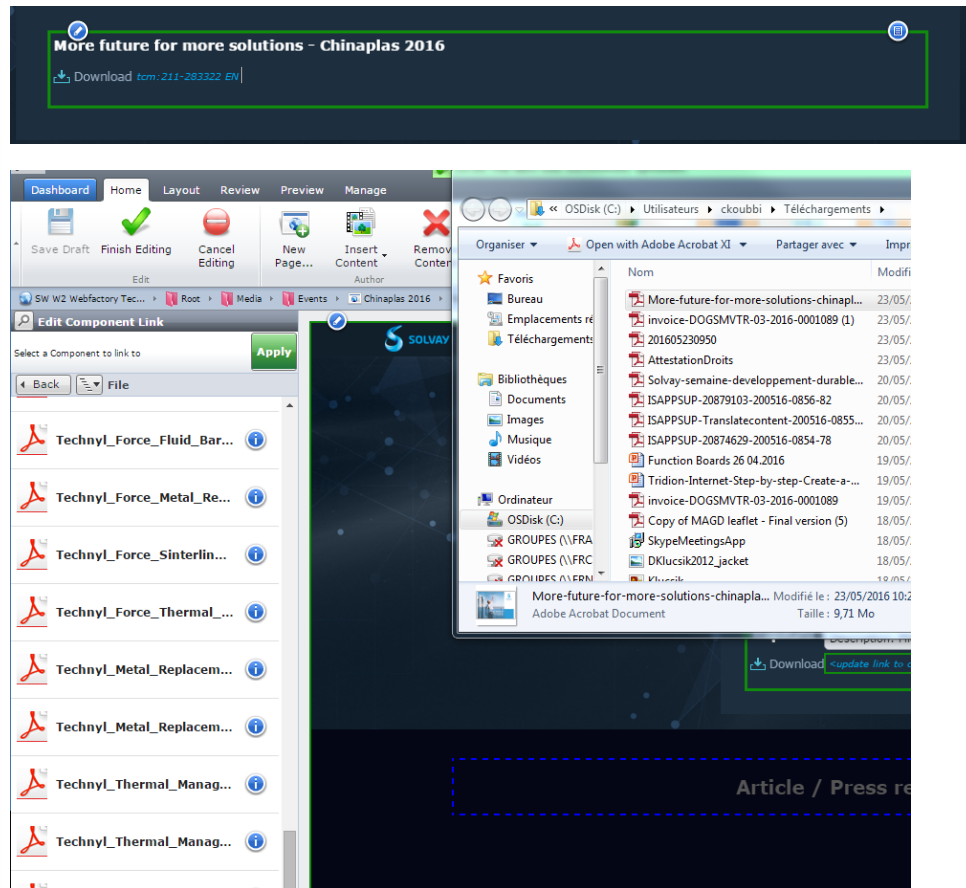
More future for more solutions - Chinaplas 2016

Download tcm:211-283322 EN

Dashboard Home Layout Review Preview Manage

Save Draft Finish Editing Cancel Editing
Edit

New Page... Insert Content Remov Conten
Author

SW W2 Webfactory Tec... Root Media Events Chinaplas 2016

Edit Component Link

Select a Component to link to

Apply

Back File

Technyl_Force_Fluid_Bar...

Technyl_Force_Metal_Re...

Technyl_Force_Sinterlin...

Technyl_Force_Thermal_...

Technyl_Metal_Replacem...

Technyl_Metal_Replacem...

Technyl_Thermal_Manag...

Technyl_Thermal_Manag...

SOLVAY

« OSDisk (C:) Utilisateurs ckoubbi Téléchargements

Organiser Open with Adobe Acrobat XI Partager avec Impr

Favoris
Bureau
Emplacements ré
Téléchargements

Bibliothèques
Documents
Images
Musique
Vidéos

Ordinateur
OSDisk (C:)
GROUPES (\\FRA
GROUPES (\\FRC
GROUPES (\\FRN

| Nom | Modifi |
|---|---|
| More-future-for-more-solutions-chinapl... | 23/05/ |
| invoice-DOGSMVTR-03-2016-0001089 (1) | 23/05/ |
| 201605230950 | 23/05/ |
| AttestationDroits | 23/05/ |
| Solvay-semaine-developpement-durable... | 20/05/ |
| ISAPPSUP-20879103-200516-0856-82 | 20/05/ |
| ISAPPSUP-Translatecontent-200516-0855... | 20/05/ |
| ISAPPSUP-20874629-200516-0854-78 | 20/05/ |
| Function Boards 26 04.2016 | 19/05/ |
| Tridion-Internet-Step-by-step-Create-a-... | 19/05/ |
| invoice-DOGSMVTR-03-2016-0001089 | 19/05/ |
| Copy of MAGD leaflet - Final version (5) | 18/05/ |
| SkypeMeetingsApp | 18/05/ |
| DKlucsik2012_jacket | 18/05/ |
| Klucsik | 18/05/ |

More-future-for-more-solutions-chinapla Modifié le : 23/05/2016 10:2
Adobe Acrobat Document Taille : 9,71 Mo

Description: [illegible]

Download <update link to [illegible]

Article / Press re